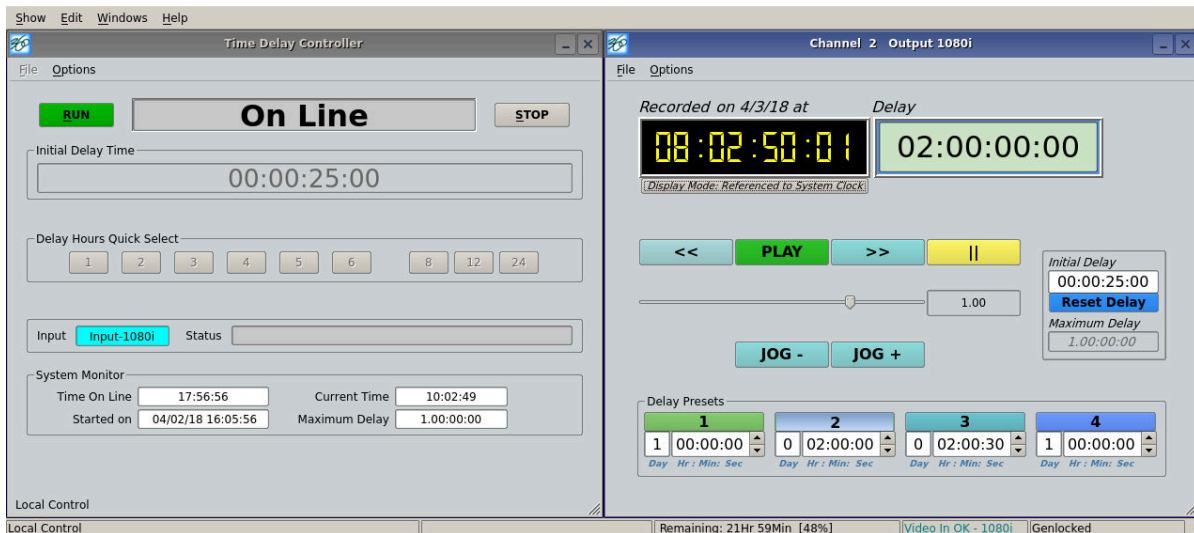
Show Edit Windows Help

Time Delay Controller

File Options

RUN

On Line

STOP

Initial Delay Time

00:00:25:00

Delay Hours Quick Select

1 2 3 4 5 6 8 12 24

Input Input-1080i Status

System Monitor

Time On Line 17:56:56

Current Time 10:02:49

Started on 04/02/18 16:05:56

Maximum Delay 1.00:00:00

Local Control

Channel 2 Output 1080i

File Options

Recorded on 4/3/18 at

Delay

08:02:50:01

02:00:00:00

Display Mode: Referenced to System Clock

<< PLAY >> ||

1.00

Initial Delay

00:00:25:00

Reset Delay

Maximum Delay

1.00:00:00

JOG - JOG +

Delay Presets

1

1 00:00:00

Day Hr : Min: Sec

2

0 02:00:00

Day Hr : Min: Sec

3

0 02:00:30

Day Hr : Min: Sec

4

1 00:00:00

Day Hr : Min: Sec

Local Control | Remaining: 21Hr 59Min [48%] | Video In OK - 1080i | Genlocked